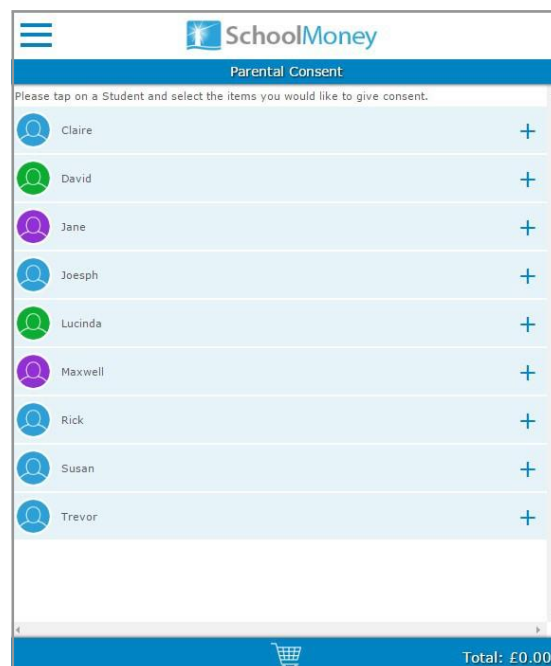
SchoolMoney

Parental Consent

Please tap on a Student and select the items you would like to give consent.

Claire +

David +

Jane +

Joesph +

Lucinda +

Maxwell +

Rick +

Susan +

Trevor +

Total: £0.00